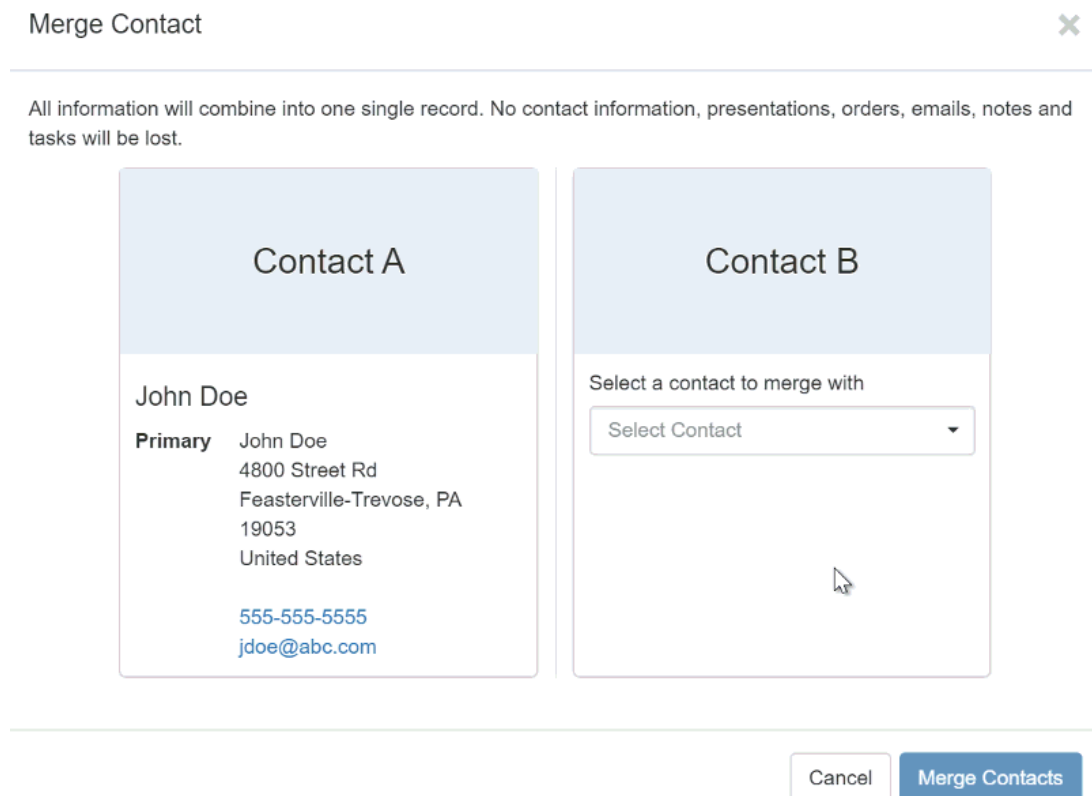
Merge Contact

×

All information will combine into one single record. No contact information, presentations, orders, emails, notes and tasks will be lost.

Contact A

John Doe

**Primary** John Doe
4800 Street Rd
Feasterville-Trevose, PA
19053
United States

555-555-5555
jdoe@abc.com

Contact B

Select a contact to merge with

Select Contact

Cancel

Merge Contacts